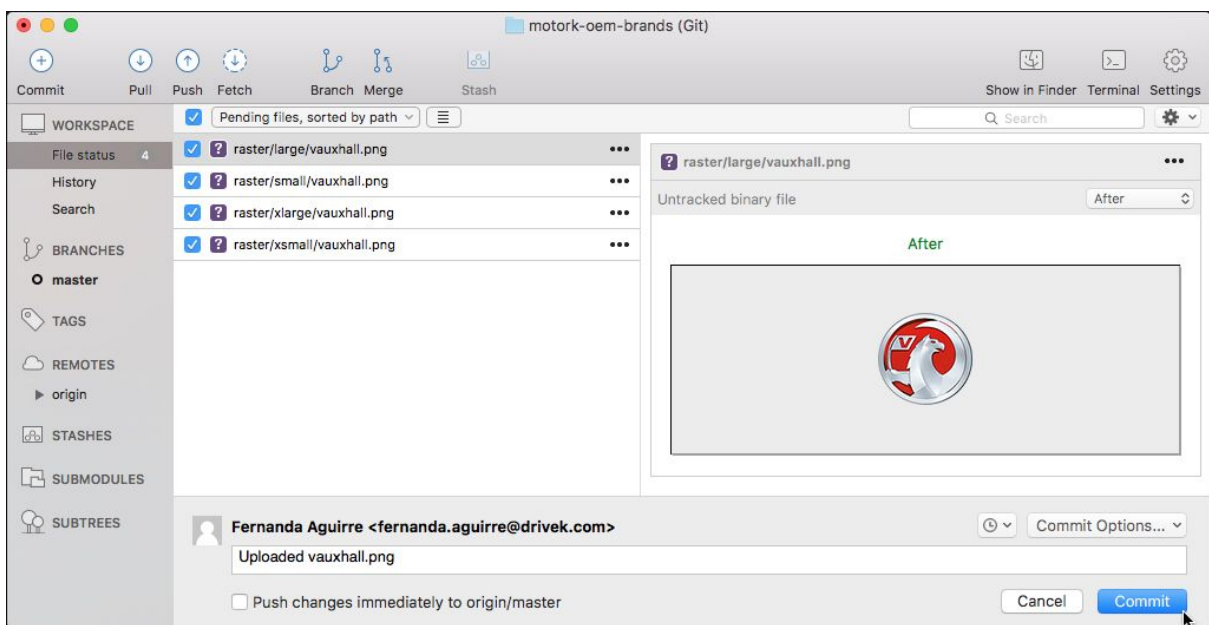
motork-oem-brands (Git)

Commit Pull Push Fetch Branch Merge Stash

Show in Finder Terminal Settings

WORKSPACE
File status 4
History
Search
BRANCHES
master
TAGS
REMOTES
origin
STASHES
SUBMODULES
SUBTREES

Pending files, sorted by path

Search

raster/large/vauxhall.png
raster/small/vauxhall.png
raster/xlarge/vauxhall.png
raster/xsmall/vauxhall.png

raster/large/vauxhall.png
Untracked binary file
After
After

Fernanda Aguirre <fernanda.aguirre@drivek.com>
Commit Options...
Uploaded vauxhall.png
Push changes immediately to origin/master
Cancel
Commit